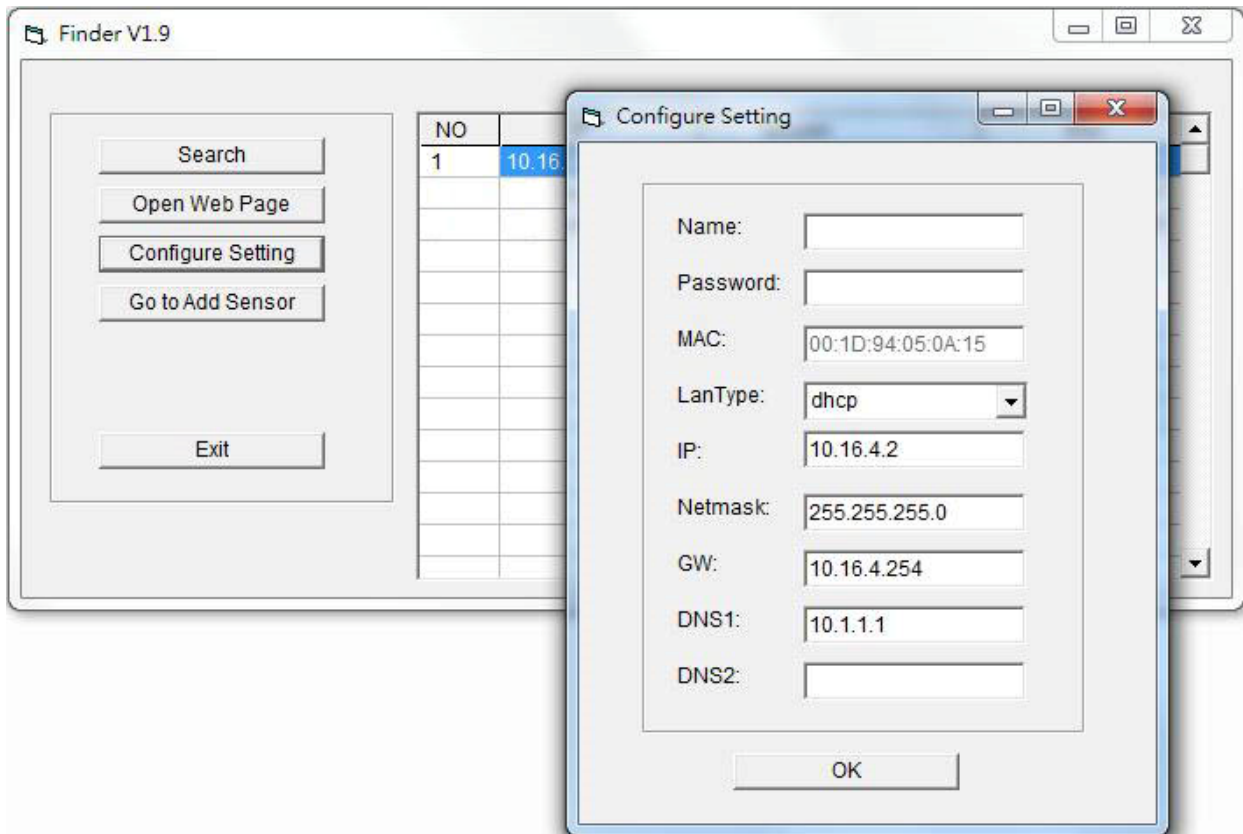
Finder V1.9

Search

Open Web Page

Configure Setting

Go to Add Sensor

Exit

| NO | |
|---|---|
| 1 | 10.16. |

Configure Setting

Name:

Password:

MAC: 00:1D:94:05:0A:15

LanType: dhcp

IP: 10.16.4.2

Netmask: 255.255.255.0

GW: 10.16.4.254

DNS1: 10.1.1.1

DNS2:

OK